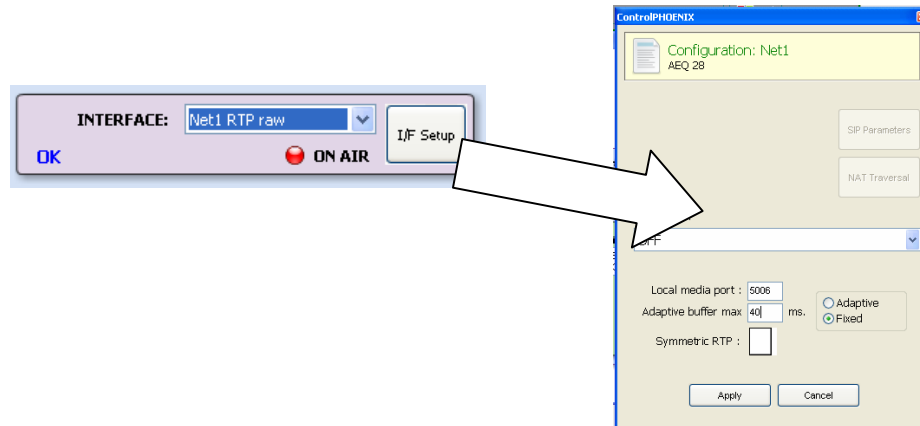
INTERFACE: Net1 RTP raw

I/F Setup

OK

ON AIR

ControlPHOENIX

Configuration: Net1
AEQ 28

SIP Parameters

NAT Traversal

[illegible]FF

Local media port : 5006
Adaptive buffer max 40 ms.

Adaptive
Fixed

Symmetric RTP :

Apply
Cancel